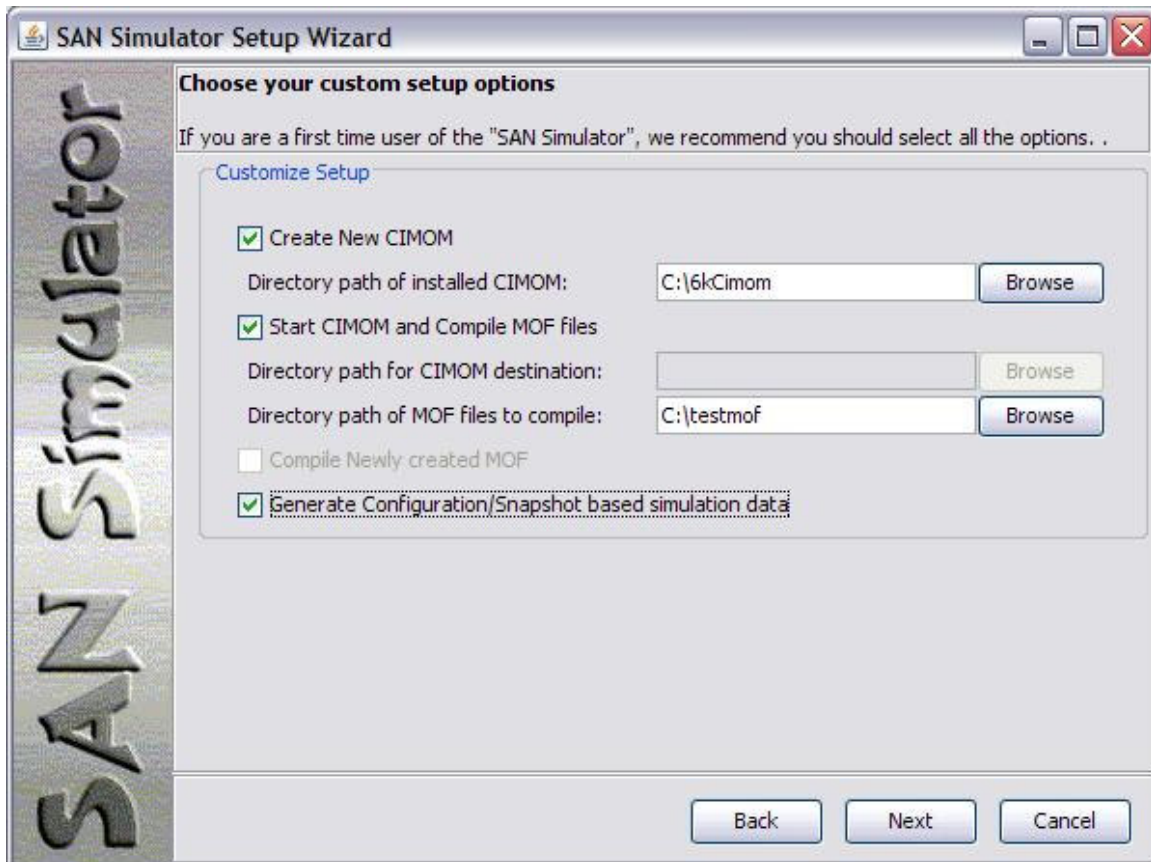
SAN Simulator Setup Wizard

SAN Simulator

Choose your custom setup options

If you are a first time user of the "SAN Simulator", we recommend you should select all the options. .

Customize Setup

Create New CIMOM

Directory path of installed CIMOM: C:\6kCimom Browse

Start CIMOM and Compile MOF files

Directory path for CIMOM destination: Browse

Directory path of MOF files to compile: C:\testmof Browse

Compile Newly created MOF

Generate Configuration/Snapshot based simulation data

Back Next Cancel